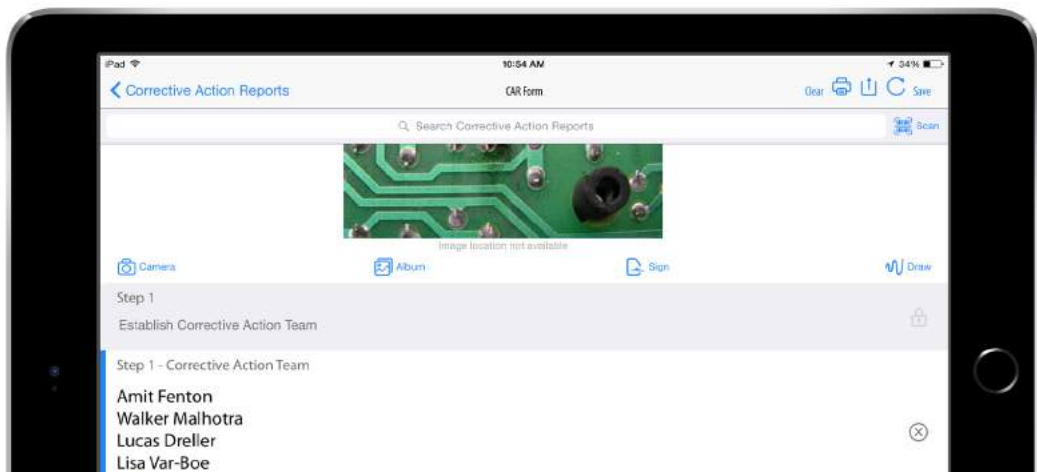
iPad
10:54 AM
34%
Corrective Action Reports
CAR Form
Clear
Save
Search Corrective Action Reports
Scan
Image location not available
Camera
Album
Sign
Draw
Step 1
Establish Corrective Action Team
Step 1 - Corrective Action Team
Amit Fenton
Walker Malhotra
Lucas Dreller
Lisa Var-Boe